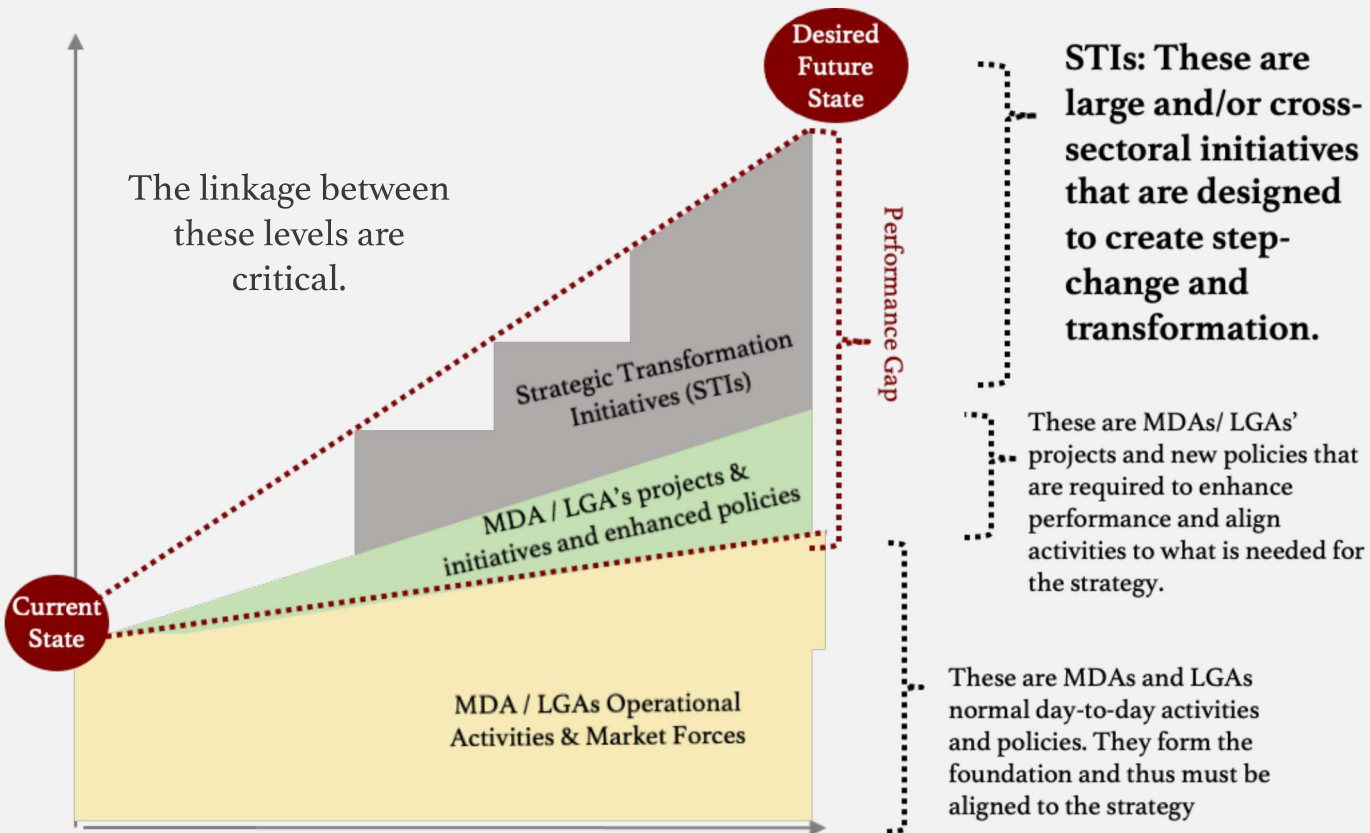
Desired Future State

STIs: These are large and/or cross-sectoral initiatives that are designed to create step-change and transformation.

The linkage between these levels are critical.

Performance Gap

Strategic Transformation Initiatives (STIs)

These are MDAs/ LGAs' projects and new policies that are required to enhance performance and align activities to what is needed for the strategy.

MDA / LGA's projects & initiatives and enhanced policies

Current State

MDA / LGAs Operational Activities & Market Forces

These are MDAs and LGAs normal day-to-day activities and policies. They form the foundation and thus must be aligned to the strategy